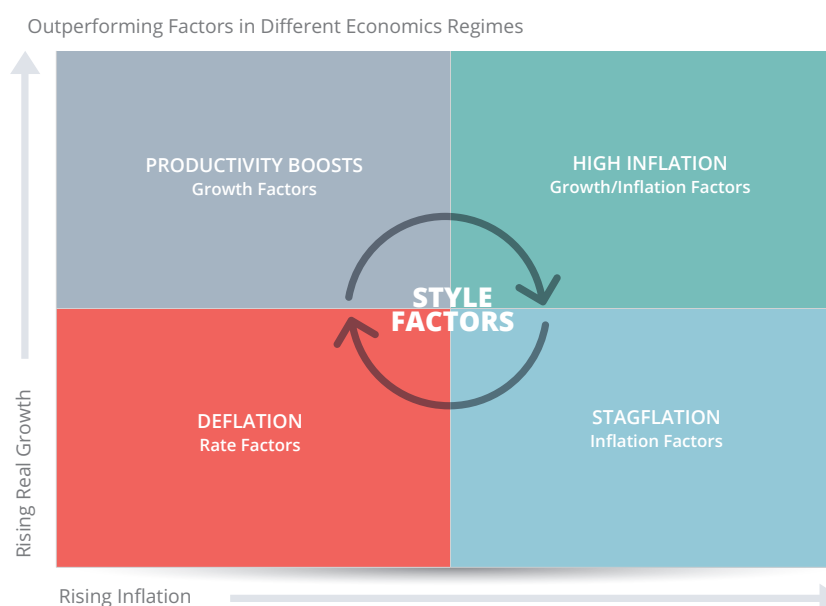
Outperforming Factors in Different Economics Regimes

PRODUCTIVITY BOOSTS
Growth Factors

HIGH INFLATION
Growth/Inflation Factors

STYLE FACTORS

DEFLATION
Rate Factors

STAGFLATION
Inflation Factors

Rising Real Growth

Rising Inflation